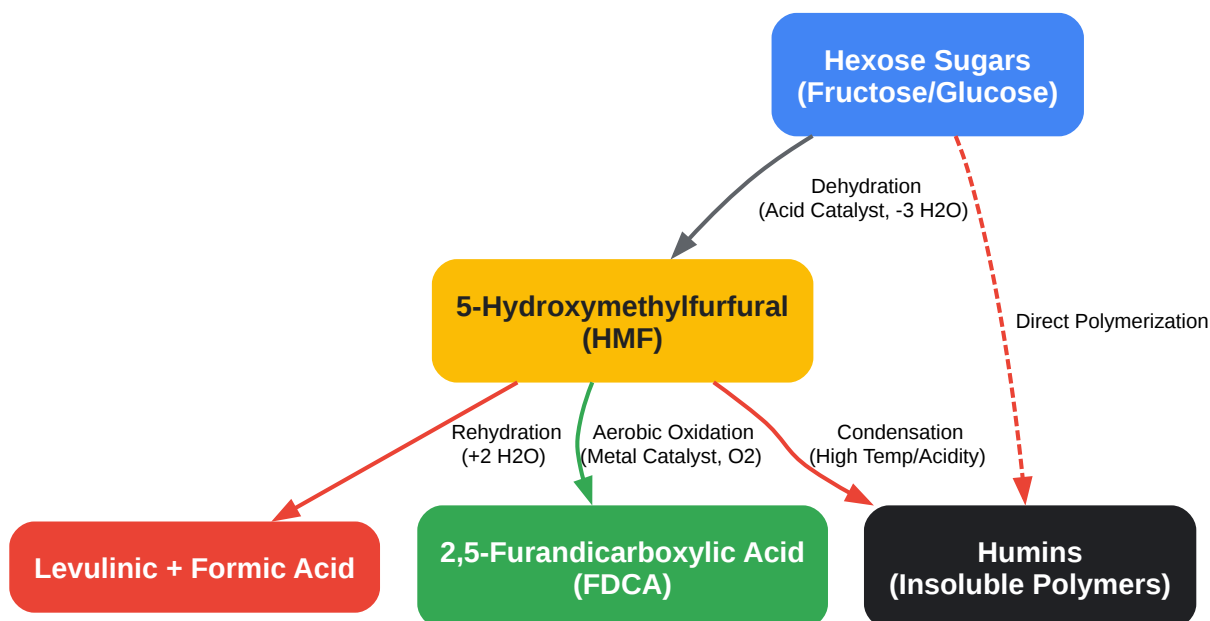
Hexose Sugars
(Fructose/Glucose)

Dehydration
(Acid Catalyst, -3 H2O)

Direct Polymerization

5-Hydroxymethylfurfural
(HMF)

Rehydration
(+2 H2O)

Aerobic Oxidation
(Metal Catalyst, O2)

Condensation
(High Temp/Acidity)

Levulinic + Formic Acid

2,5-Furandicarboxylic Acid
(FDCA)

Humins
(Insoluble Polymers)